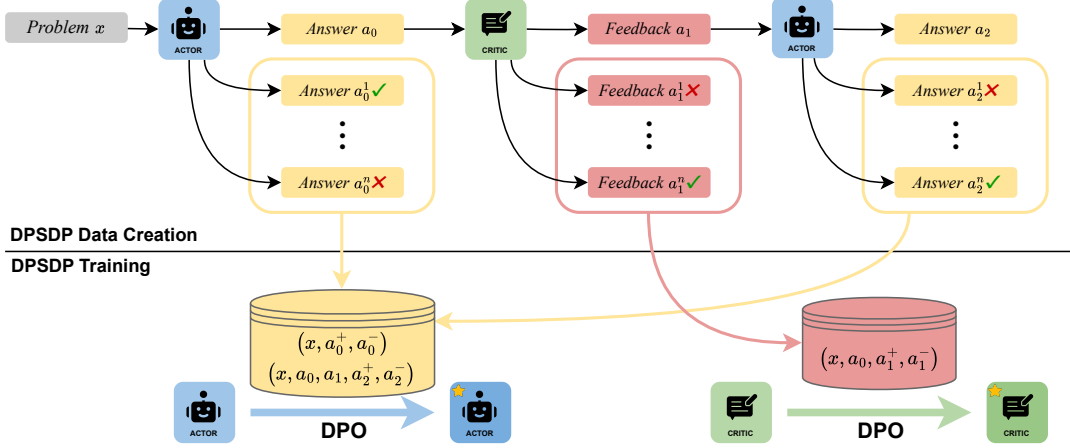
*Problem* $x$

ACTOR

*Answer* $a_0$

CRITIC

*Feedback* $a_1$

ACTOR

*Answer* $a_2$

*Answer* $a_0^1$ ✓

⋮

*Answer* $a_0^n$ ✗

*Feedback* $a_1^1$ ✗

⋮

*Feedback* $a_1^n$ ✓

*Answer* $a_2^1$ ✗

⋮

*Answer* $a_2^n$ ✓

DPSDP Data Creation

DPSDP Training

$(x, a_0^+, a_0^-)$

$(x, a_0, a_1, a_2^+, a_2^-)$

$(x, a_0, a_1^+, a_1^-)$

ACTOR

DPO

ACTOR

CRITIC

DPO

CRITIC